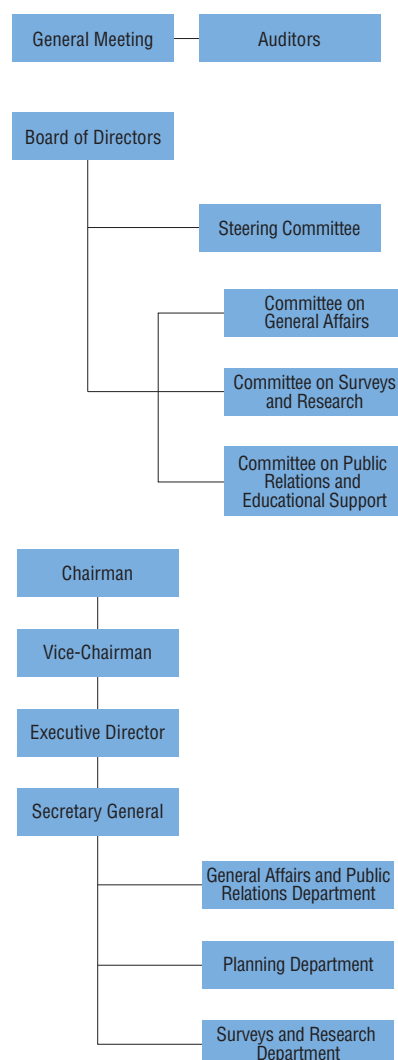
General Meeting

Auditors

Board of Directors

Steering Committee

Committee on General Affairs

Committee on Surveys and Research

Committee on Public Relations and Educational Support

Chairman

Vice-Chairman

Executive Director

Secretary General

General Affairs and Public Relations Department

Planning Department

Surveys and Research Department